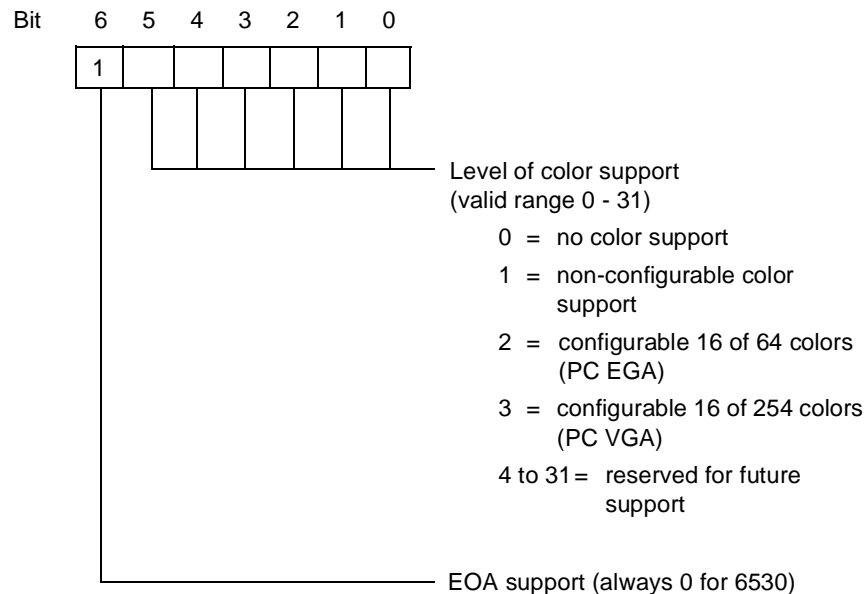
Bit 6 5 4 3 2 1 0

| 1 | | | | | | |
|---|---|---|---|---|---|---|

Level of color support (valid range 0 - 31)

0 = no color support

1 = non-configurable color support

2 = configurable 16 of 64 colors (PC EGA)

3 = configurable 16 of 254 colors (PC VGA)

4 to 31 = reserved for future support

EOA support (always 0 for 6530)